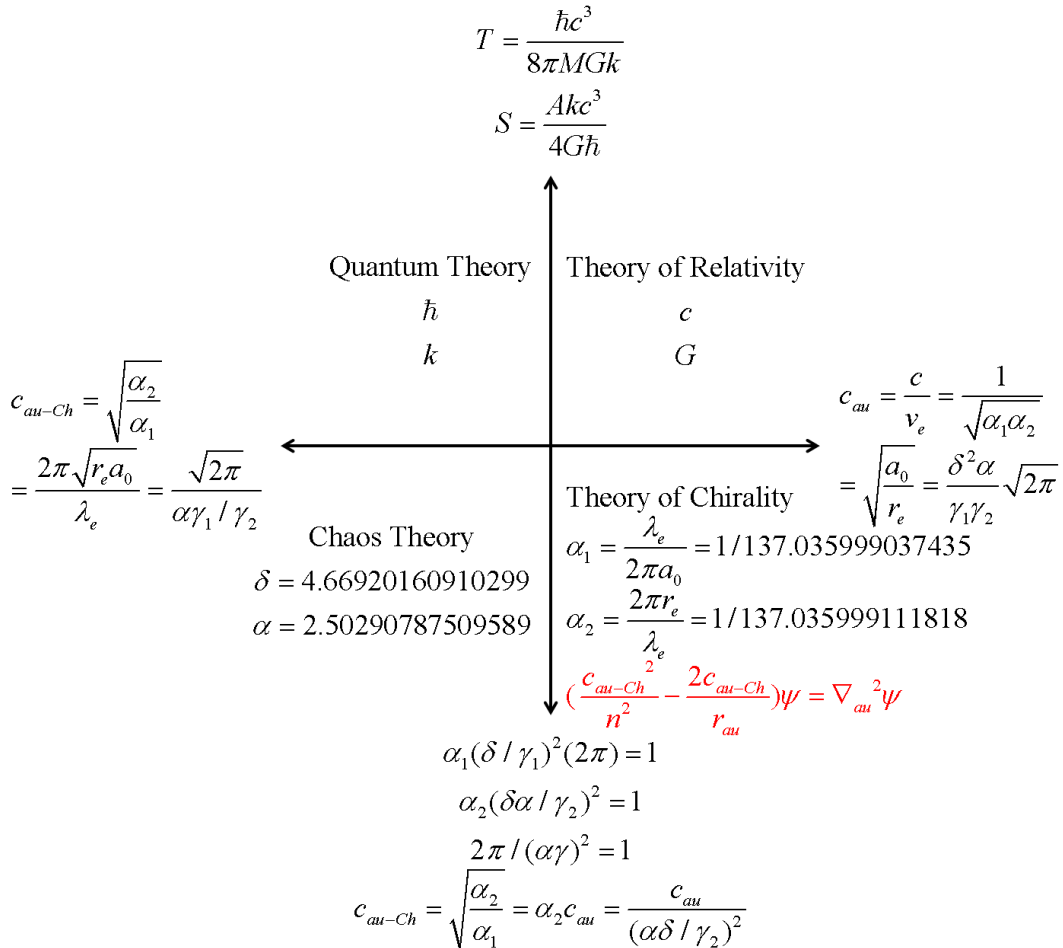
$T = \frac{\hbar c^3}{8\pi MGk}$

$S = \frac{Akc^3}{4G\hbar}$

Quantum Theory

$\hbar$

$k$

Theory of Relativity

$c$

$G$

$c_{au-Ch} = \sqrt{\frac{\alpha_2}{\alpha_1}}$

$= \frac{2\pi\sqrt{r_e a_0}}{\lambda_e} = \frac{\sqrt{2\pi}}{\alpha\gamma_1 / \gamma_2}$

$c_{au} = \frac{c}{v_e} = \frac{1}{\sqrt{\alpha_1\alpha_2}}$

$= \sqrt{\frac{a_0}{r_e}} = \frac{\delta^2\alpha}{\gamma_1\gamma_2}\sqrt{2\pi}$

Chaos Theory

$\delta = 4.66920160910299$

$\alpha = 2.50290787509589$

Theory of Chirality

$\alpha_1 = \frac{\lambda_e}{2\pi a_0} = 1/137.035999037435$

$\alpha_2 = \frac{2\pi r_e}{\lambda_e} = 1/137.035999111818$

$(\frac{c_{au-Ch}^2}{n^2} - \frac{2c_{au-Ch}}{r_{au}})\psi = \nabla_{au}^2\psi$

$\alpha_1(\delta / \gamma_1)^2(2\pi) = 1$

$\alpha_2(\delta\alpha / \gamma_2)^2 = 1$

$2\pi / (\alpha\gamma)^2 = 1$

$c_{au-Ch} = \sqrt{\frac{\alpha_2}{\alpha_1}} = \alpha_2 c_{au} = \frac{c_{au}}{(\alpha\delta / \gamma_2)^2}$